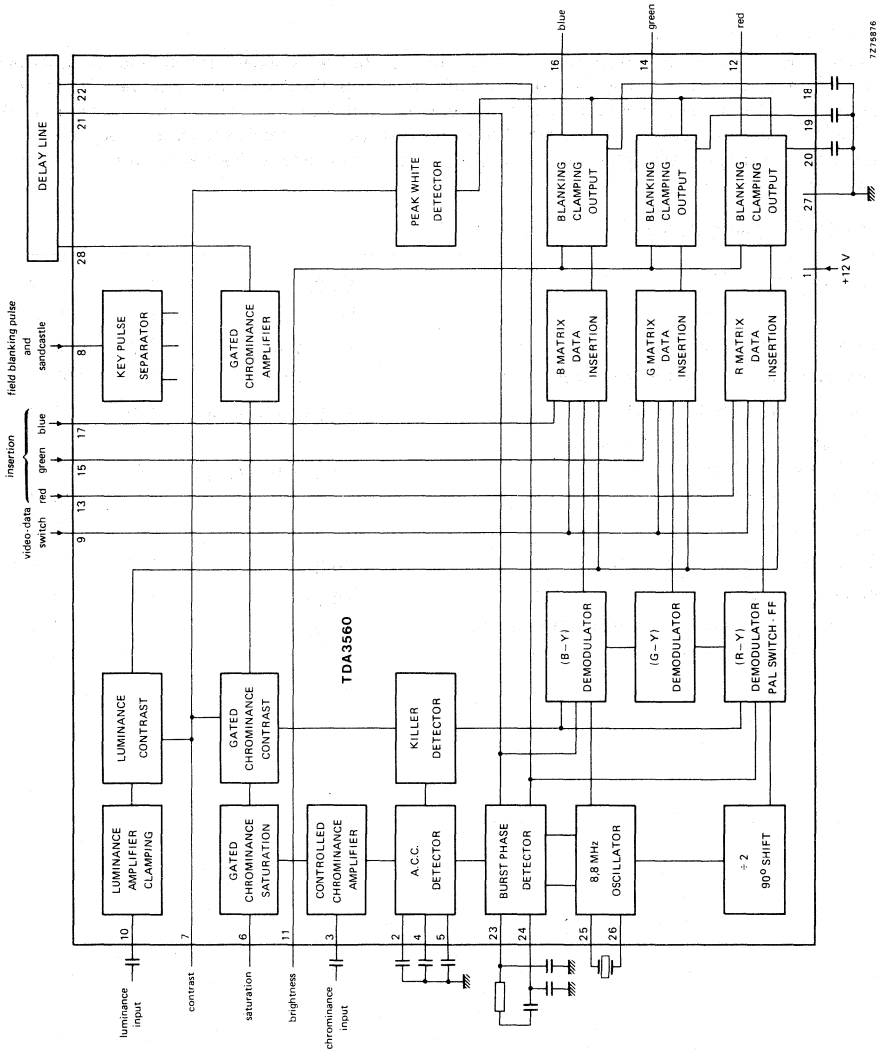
DELAY LINE

field blanking pulse and sandcastle

insertion

video-data switch

red

green

blue

blue

green

red

7Z75876

22

21

28

8

17

15

13

9

16

14

12

18

19

20

27

1

+12 V

KEY PULSE SEPARATOR

GATED CHROMINANCE AMPLIFIER

PEAK WHITE DETECTOR

BLANKING CLAMPING OUTPUT

BLANKING CLAMPING OUTPUT

BLANKING CLAMPING OUTPUT

B MATRIX DATA INSERTION

G MATRIX DATA INSERTION

R MATRIX DATA INSERTION

TDA3560

LUMINANCE CONTRAST

GATED CHROMINANCE CONTRAST

KILLER DETECTOR

(B – Y) DEMODULATOR

(G – Y) DEMODULATOR

(R – Y) DEMODULATOR PAL SWITCH - FF

LUMINANCE AMPLIFIER CLAMPING

GATED CHROMINANCE SATURATION

CONTROLLED CHROMINANCE AMPLIFIER

A.C.C. DETECTOR

BURST PHASE DETECTOR

8,8 MHz OSCILLATOR

÷ 2 $90^{0}$ SHIFT

10

7

6

11

3

2

4

5

23

24

25

26

luminance input

contrast

saturation

brightness

chrominance input